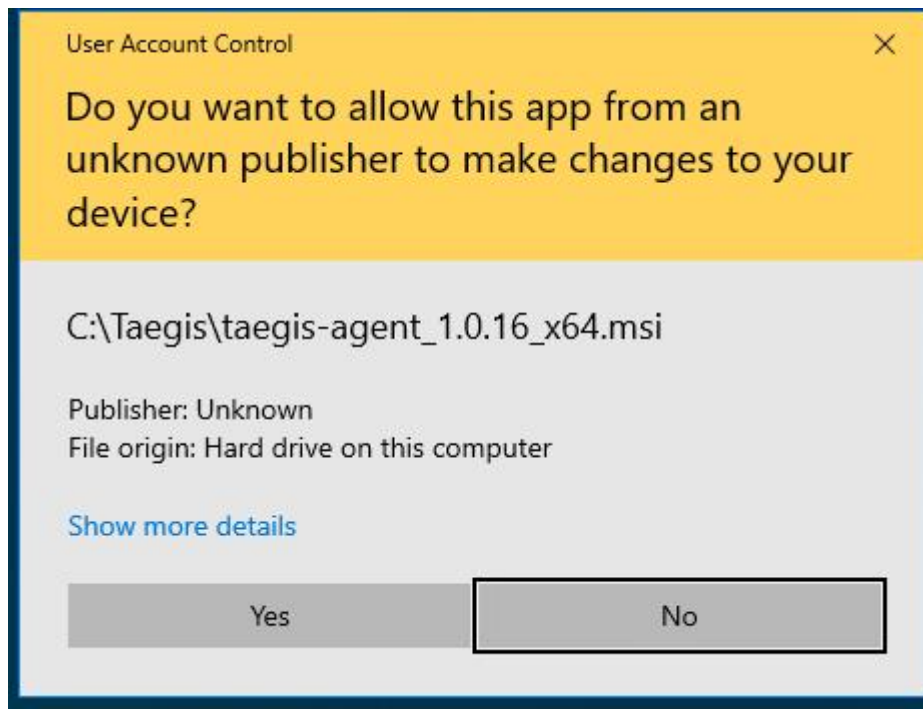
User Account Control

×

Do you want to allow this app from an unknown publisher to make changes to your device?

C:\Taegis\taegis-agent_1.0.16_x64.msi

Publisher: Unknown
File origin: Hard drive on this computer

Show more details

Yes

No